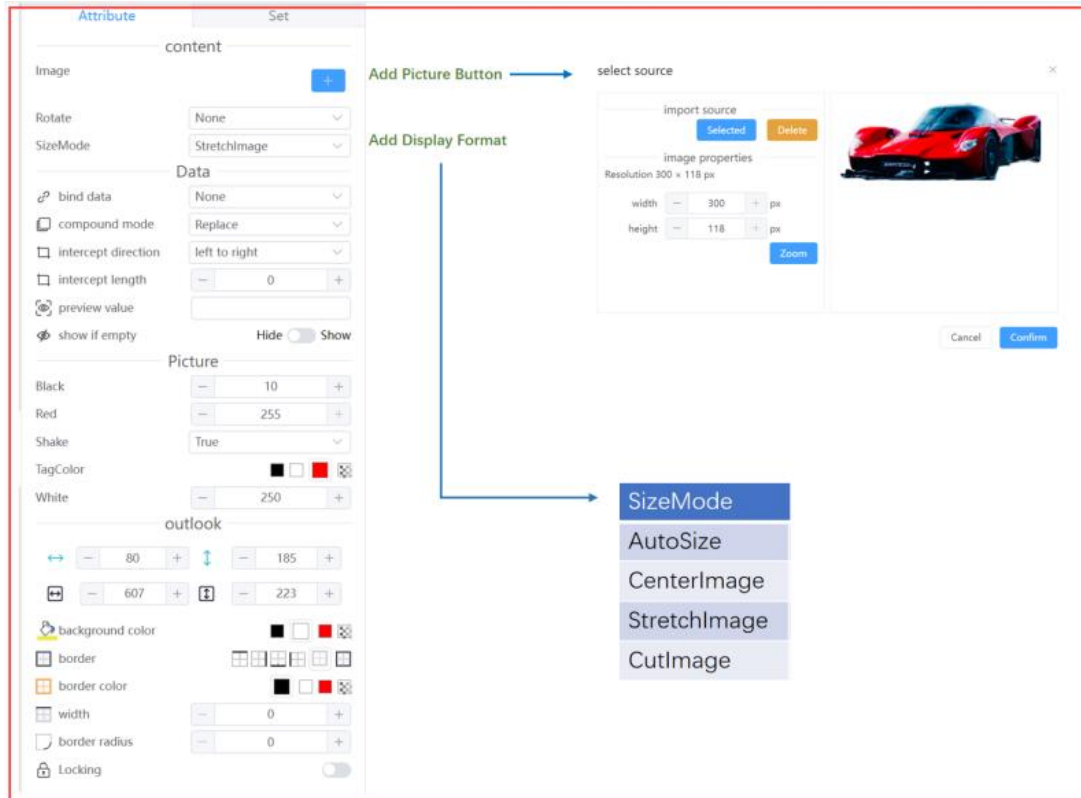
Attribute Set

content

Image +

Rotate None

SizeMode StretchImage

Data

bind data None

compound mode Replace

intercept direction left to right

intercept length − 0 +

preview value

show if empty Hide Show

Picture

Black − 10 +

Red − 255 +

Shake True

TagColor

White − 250 +

outlook

− 80 + − 185 +

− 607 + − 223 +

background color

border

border color

width − 0 +

border radius − 0 +

Locking

Add Picture Button

Add Display Format

select source

×

import source

Selected Delete

image properties

Resolution 300 × 118 px

width − 300 + px

height − 118 + px

Zoom

Cancel Confirm

| SizeMode |
|---|
| AutoSize |
| CenterImage |
| StretchImage |
| CutImage |